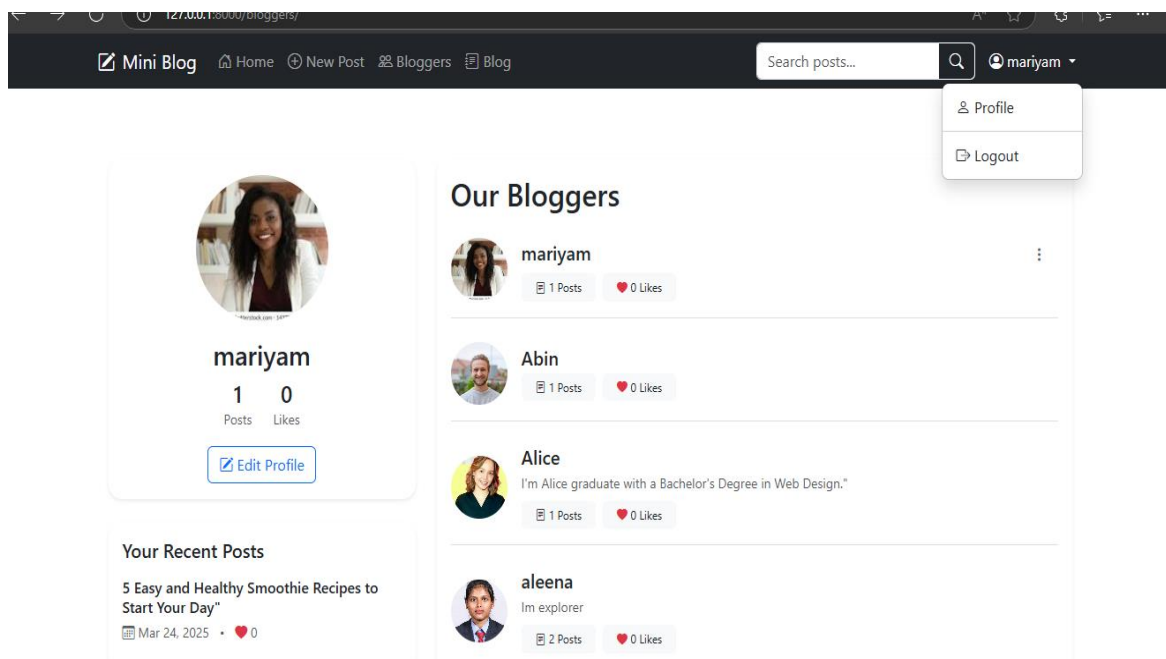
127.0.0.1:8000/bloggers/

Mini Blog Home New Post Bloggers Blog

Search posts...

mariyam

Profile

Logout

mariyam

1 Posts

0 Likes

Edit Profile

Your Recent Posts

5 Easy and Healthy Smoothie Recipes to Start Your Day"

Mar 24, 2025 • 0

Our Bloggers

mariyam

1 Posts 0 Likes

Abin

1 Posts 0 Likes

Alice

I'm Alice graduate with a Bachelor's Degree in Web Design."

1 Posts 0 Likes

aleena

Im explorer

2 Posts 0 Likes